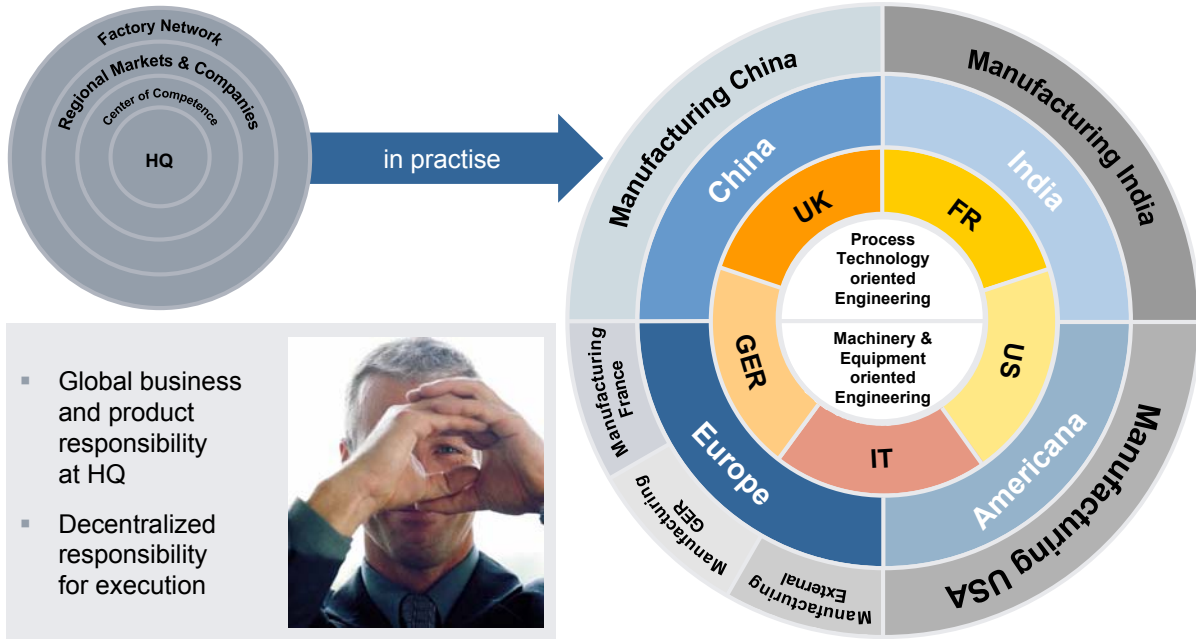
Factory Network
Regional Markets & Companies
Center of Competence
HQ

in practise

Manufacturing China
Manufacturing India
China
India
UK
FR
Process Technology oriented Engineering
Machinery & Equipment oriented Engineering
GER
US
IT
Europe
Americana
Manufacturing France
Manufacturing GER
Manufacturing External
Manufacturing USA

- Global business and product responsibility at HQ
- Decentralized responsibility for execution